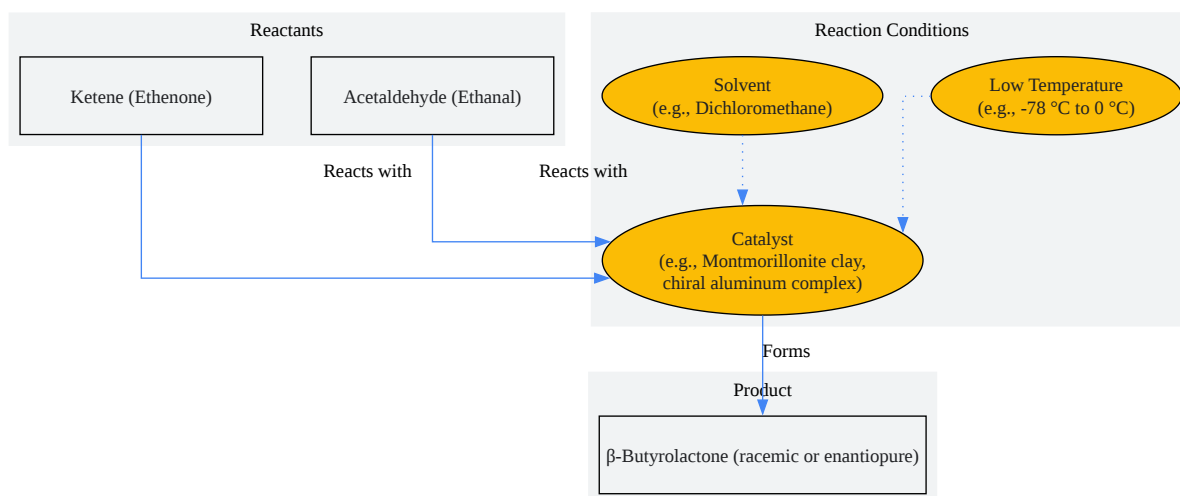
Reactants

Ketene (Ethenone)

Acetaldehyde (Ethanal)

Reaction Conditions

Solvent
(e.g., Dichloromethane)

Low Temperature
(e.g., -78 °C to 0 °C)

Reacts with

Reacts with

Catalyst
(e.g., Montmorillonite clay, chiral aluminum complex)

Forms

Product

β-Butyrolactone (racemic or enantiopure)